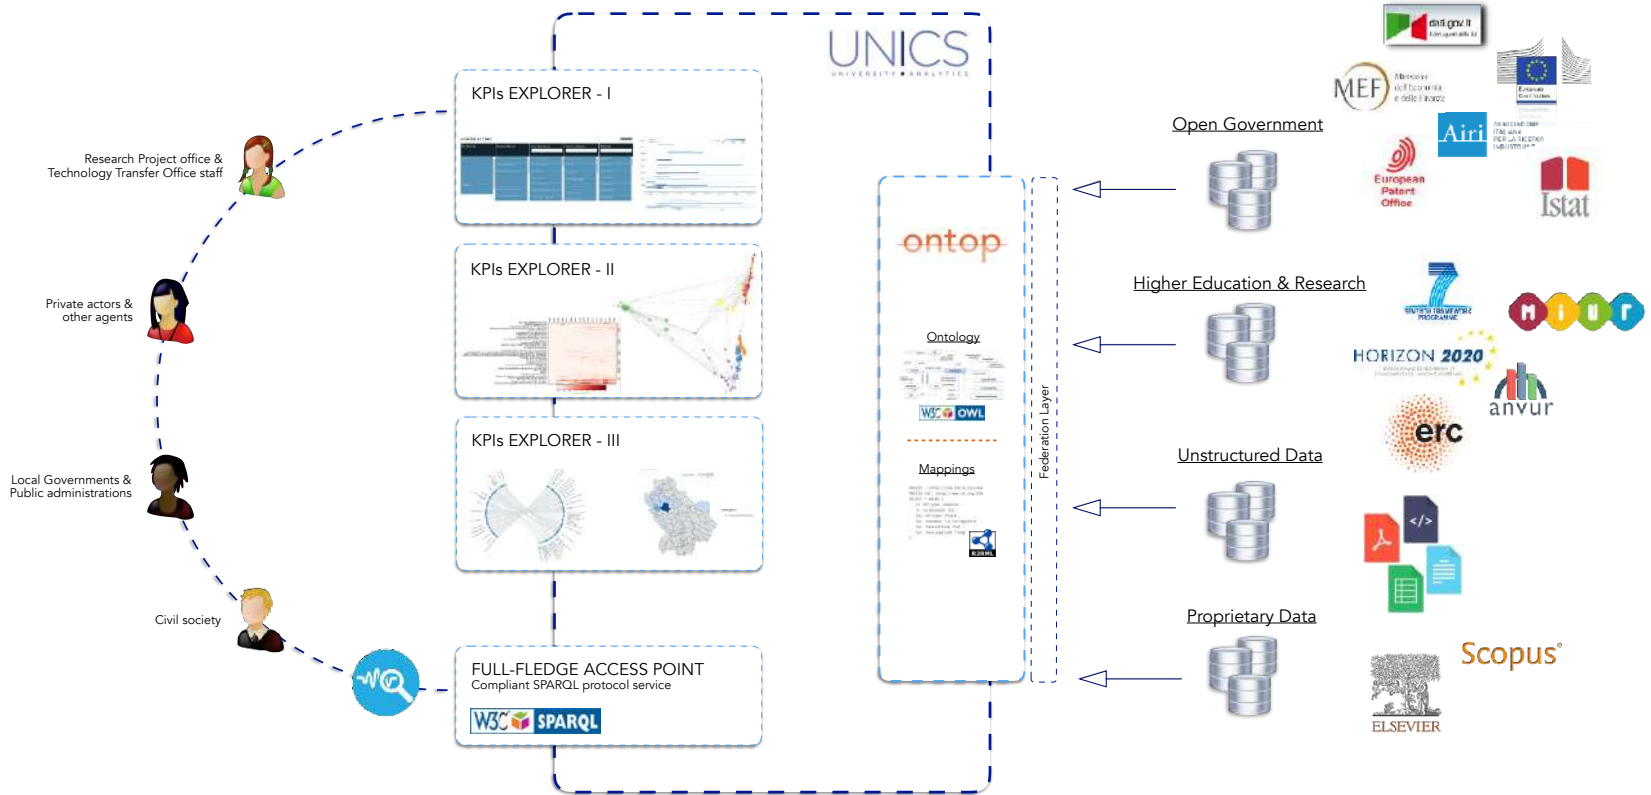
UNICS
UNIVERSITY ANALYTICS

KPIs EXPLORER - I

KPIs EXPLORER - II

KPIs EXPLORER - III

FULL-FLEDGE ACCESS POINT
Compliant SPARQL protocol service
W3C SPARQL

Research Project office & Technology Transfer Office staff

Private actors & other agents

Local Governments & Public administrations

Civil society

ontop

Ontology

W3C OWL

Mappings

R2RML

Federation Layer

Open Government

Higher Education & Research

Unstructured Data

Proprietary Data

dati.gov.it

MEF

Airi

European Patent Office

Istat

HORIZON 2020

miur

anvur

erc

Scopus

ELSEVIER